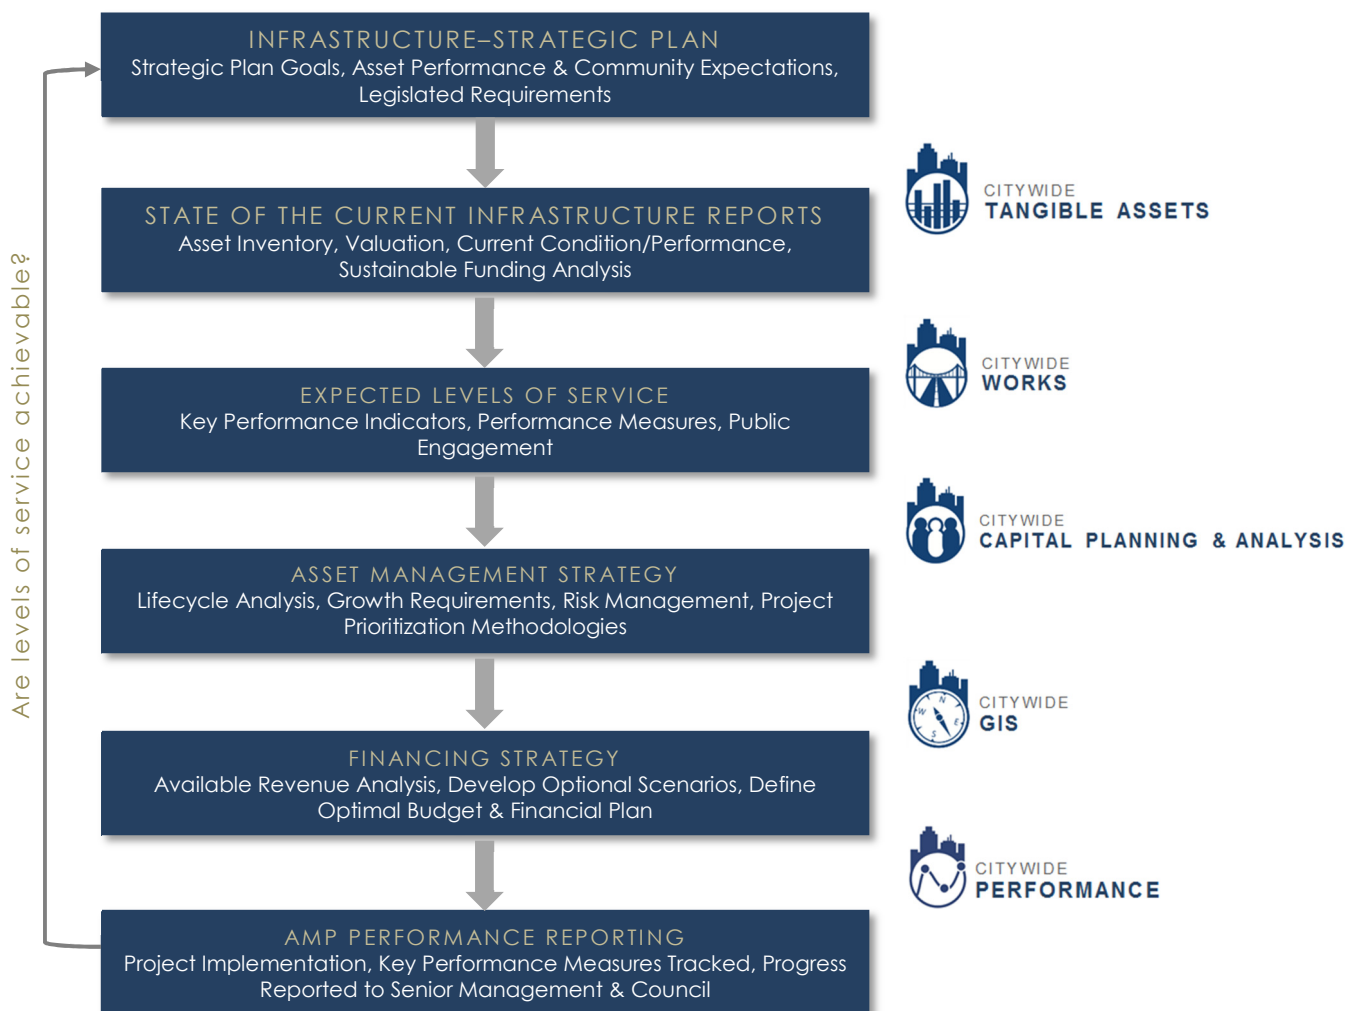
Are levels of service achievable?

INFRASTRUCTURE–STRATEGIC PLAN
Strategic Plan Goals, Asset Performance & Community Expectations, Legislated Requirements

STATE OF THE CURRENT INFRASTRUCTURE REPORTS
Asset Inventory, Valuation, Current Condition/Performance, Sustainable Funding Analysis

EXPECTED LEVELS OF SERVICE
Key Performance Indicators, Performance Measures, Public Engagement

ASSET MANAGEMENT STRATEGY
Lifecycle Analysis, Growth Requirements, Risk Management, Project Prioritization Methodologies

FINANCING STRATEGY
Available Revenue Analysis, Develop Optional Scenarios, Define Optimal Budget & Financial Plan

AMP PERFORMANCE REPORTING
Project Implementation, Key Performance Measures Tracked, Progress Reported to Senior Management & Council

CITYWIDE
TANGIBLE ASSETS

CITYWIDE
WORKS

CITYWIDE
CAPITAL PLANNING & ANALYSIS

N
W E
S
CITYWIDE
GIS

CITYWIDE
PERFORMANCE